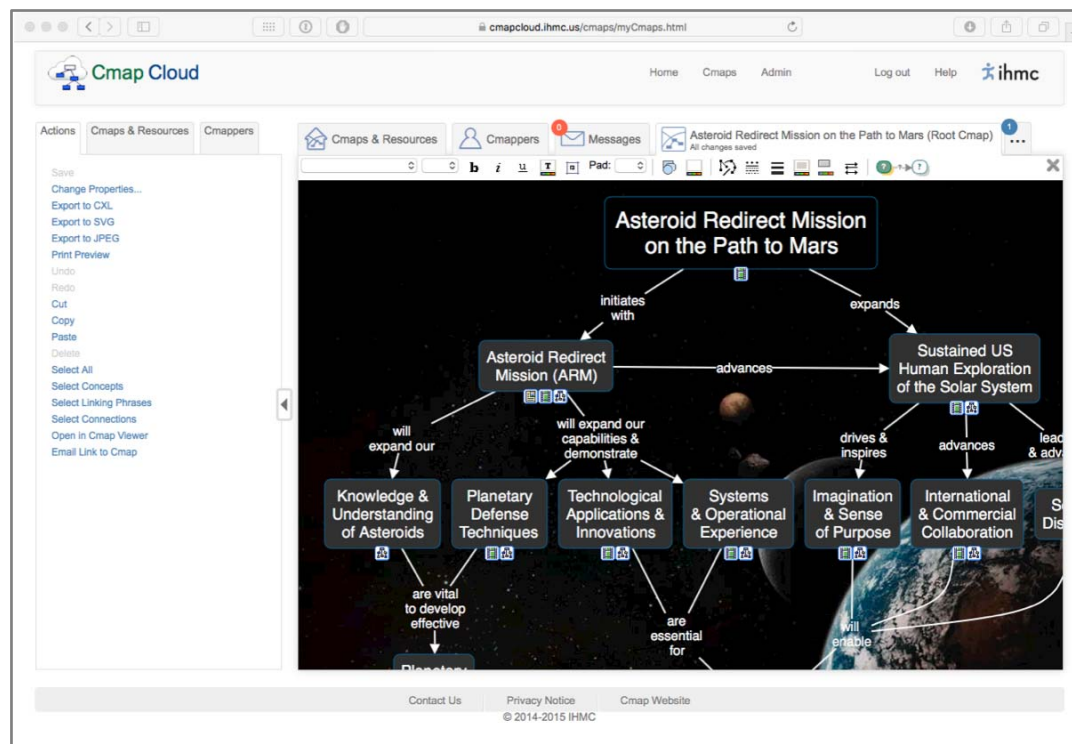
cmapcloud.ihmc.us/cmaps/myCmaps.html

Cmap Cloud

Home Cmaps Admin Log out Help ihmc

Actions Cmaps & Resources Cmappers

Save
Change Properties...
Export to CXL
Export to SVG
Export to JPEG
Print Preview
Undo
Redo
Cut
Copy
Paste
Delete
Select All
Select Concepts
Select Linking Phrases
Select Connections
Open in Cmap Viewer
Email Link to Cmap

Cmaps & Resources Cmappers 0 Messages Asteroid Redirect Mission on the Path to Mars (Root Cmap) All changes saved 1 ...

b i u Pad:

Asteroid Redirect Mission on the Path to Mars

initiates with

expands

Asteroid Redirect Mission (ARM)

advances

Sustained US Human Exploration of the Solar System

will expand our

will expand our capabilities & demonstrate

drives & inspires

advances

lead & adv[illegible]

Knowledge & Understanding of Asteroids

Planetary Defense Techniques

Technological Applications & Innovations

Systems & Operational Experience

Imagination & Sense of Purpose

International & Commercial Collaboration

S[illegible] Dis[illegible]

are vital to develop effective

are essential for

will enable

Planetary

Contact Us Privacy Notice Cmap Website
© 2014-2015 IHMC